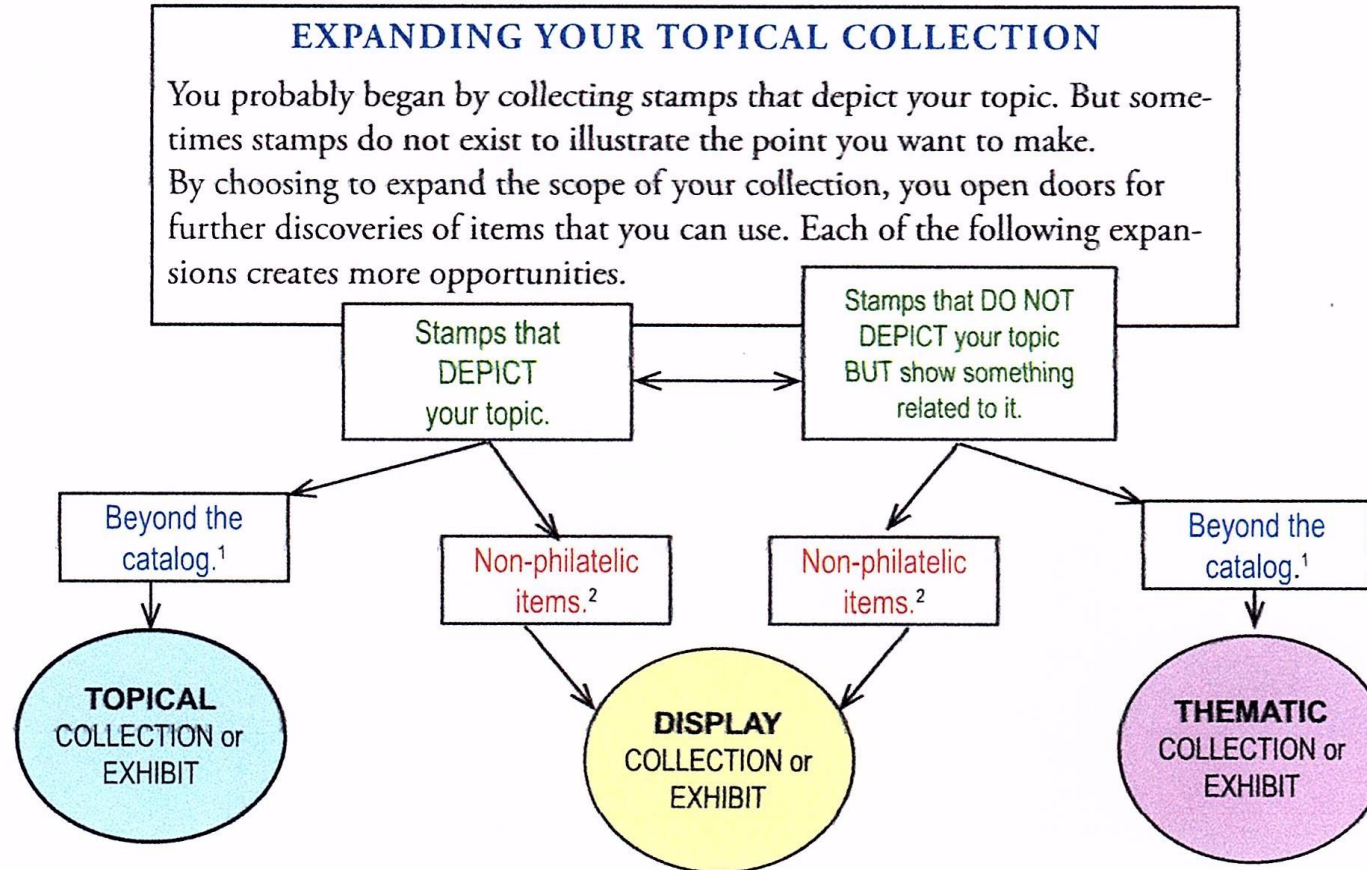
EXPANDING YOUR TOPICAL COLLECTION

You probably began by collecting stamps that depict your topic. But sometimes stamps do not exist to illustrate the point you want to make. By choosing to expand the scope of your collection, you open doors for further discoveries of items that you can use. Each of the following expansions creates more opportunities.

Stamps that DEPICT your topic.

Stamps that DO NOT DEPICT your topic BUT show something related to it.

Beyond the catalog.$^1$

Non-philatelic items.$^2$

Non-philatelic items.$^2$

Beyond the catalog.$^1$

TOPICAL COLLECTION or EXHIBIT

DISPLAY COLLECTION or EXHIBIT

THEMATIC COLLECTION or EXHIBIT